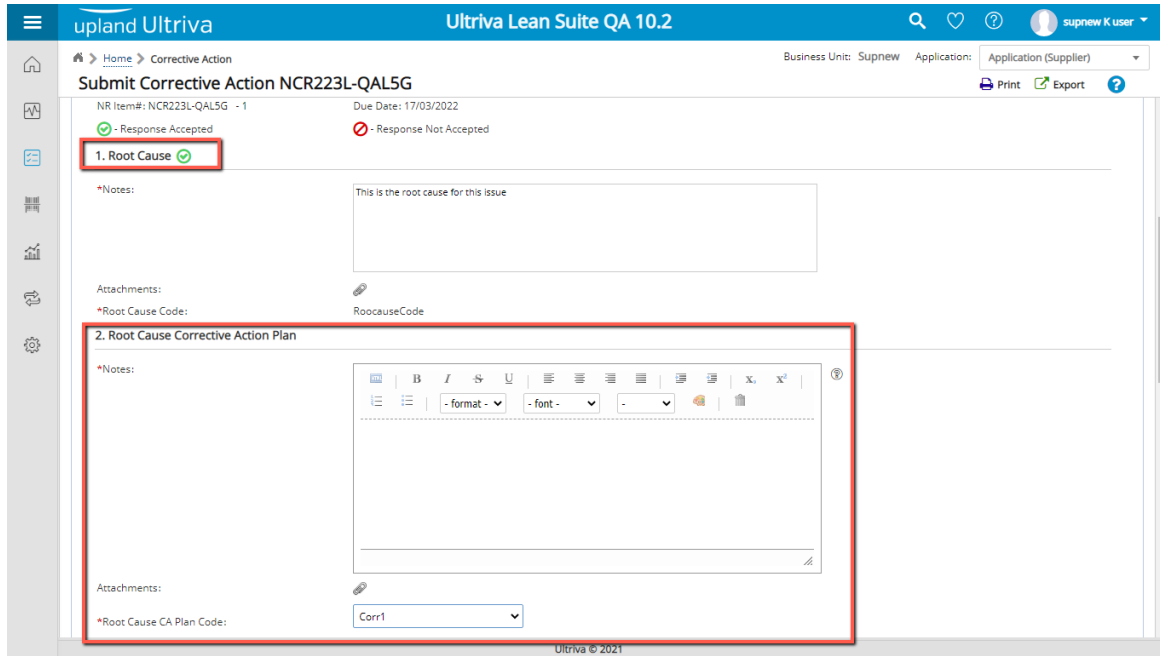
upland Ultriva

Ultriva Lean Suite QA 10.2

supnew K user

Home > Corrective Action

Business Unit: Supnew Application: Application (Supplier)

Submit Corrective Action NCR223L-QAL5G

Print Export

NR Item#: NCR223L-QAL5G - 1

Due Date: 17/03/2022

- Response Accepted

- Response Not Accepted

1. Root Cause

*Notes:

This is the root cause for this issue

Attachments:

*Root Cause Code:

RoocauseCode

2. Root Cause Corrective Action Plan

*Notes:

B I S U $x_2$ $x^2$

- format - - font - -

Attachments:

*Root Cause CA Plan Code:

Corr1

Ultriva © 2021